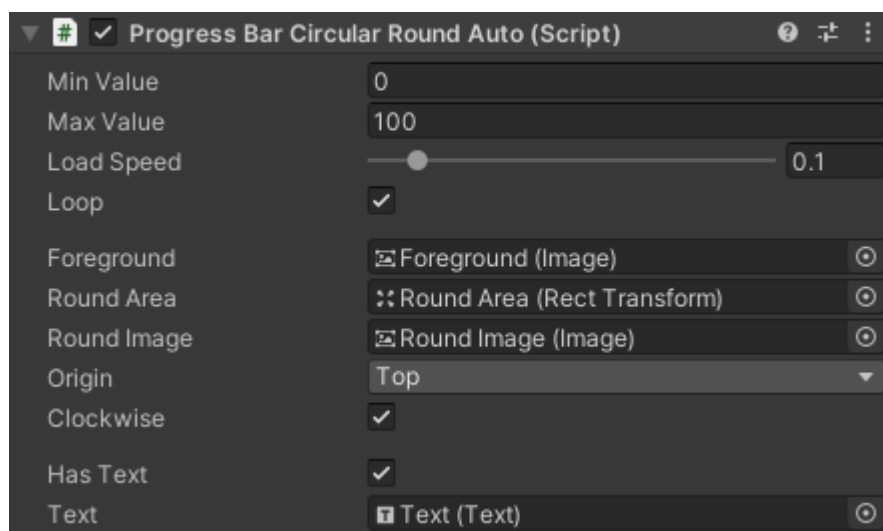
Progress Bar Circular Round Auto (Script)

| | |
|---|---|
| Min Value | 0 |
| Max Value | 100 |
| Load Speed | 0.1 |
| Loop | ✓ |
| Foreground | Foreground (Image) |
| Round Area | Round Area (Rect Transform) |
| Round Image | Round Image (Image) |
| Origin | Top |
| Clockwise | ✓ |
| Has Text | ✓ |
| Text | Text (Text) |